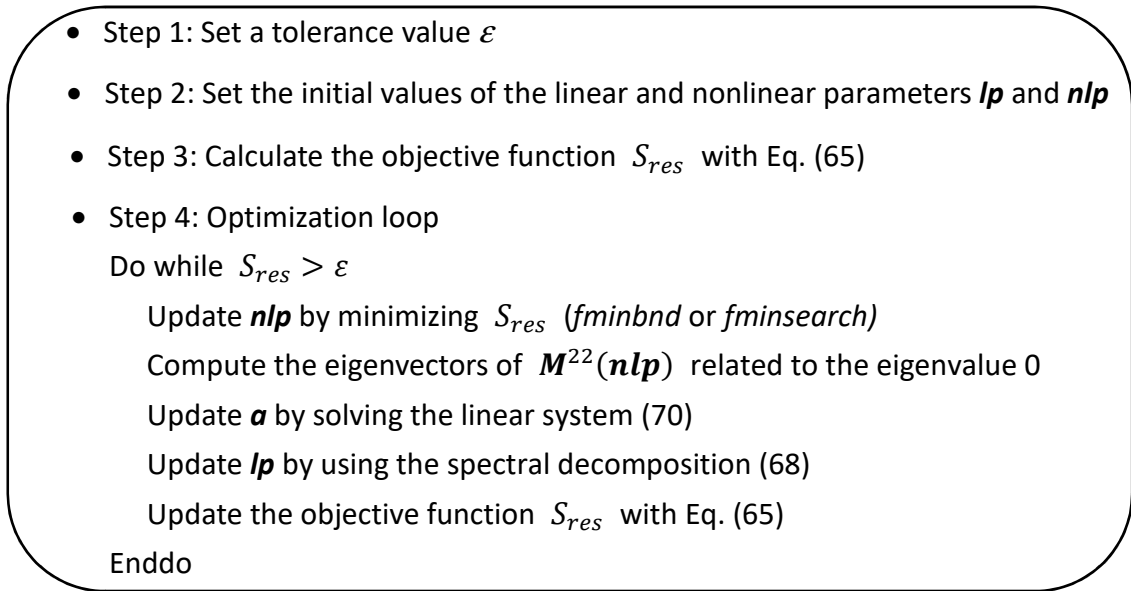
• Step 1: Set a tolerance value $\varepsilon$

• Step 2: Set the initial values of the linear and nonlinear parameters ***lp*** and ***nlp***

• Step 3: Calculate the objective function $S_{res}$ with Eq. (65)

• Step 4: Optimization loop

Do while $S_{res} > \varepsilon$

Update ***nlp*** by minimizing $S_{res}$ (*fminbnd* or *fminsearch)*

Compute the eigenvectors of $\boldsymbol{M}^{22}(\boldsymbol{nlp})$ related to the eigenvalue 0

Update ***a*** by solving the linear system (70)

Update ***lp*** by using the spectral decomposition (68)

Update the objective function $S_{res}$ with Eq. (65)

Enddo